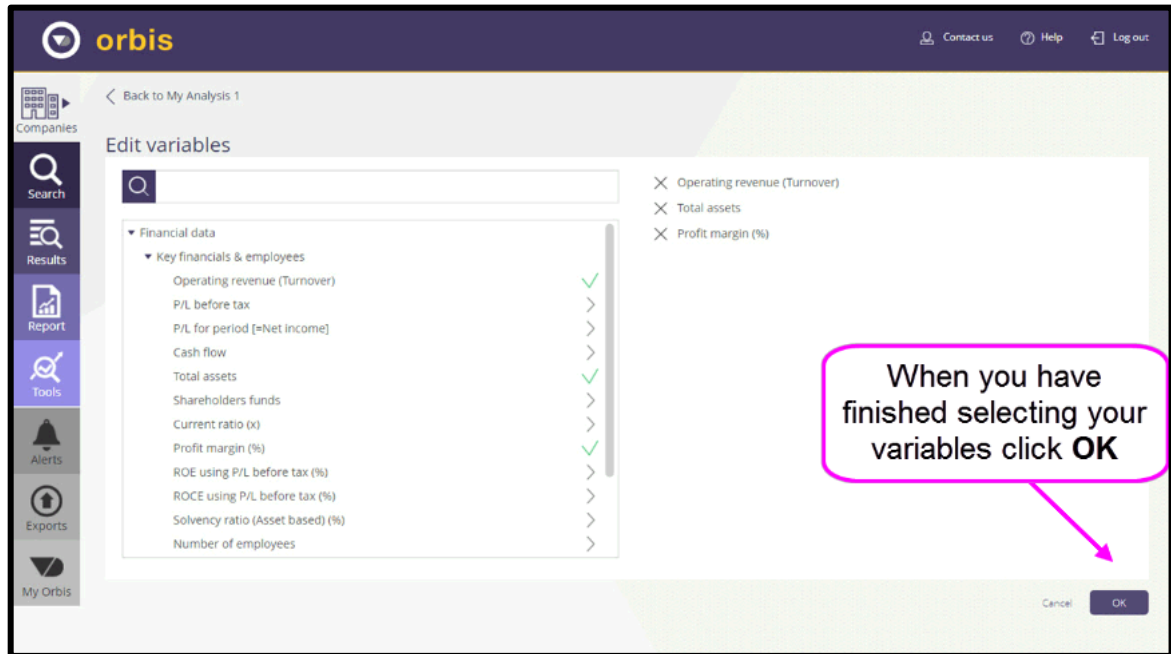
orbis

Contact us
Help
Log out

Companies
Search
Results
Report
Tools
Alerts
Exports
My Orbis

Back to My Analysis 1

Edit variables

Financial data
Key financials & employees
Operating revenue (Turnover)
P/L before tax
P/L for period [=Net income]
Cash flow
Total assets
Shareholders funds
Current ratio (x)
Profit margin (%)
ROE using P/L before tax (%)
ROCE using P/L before tax (%)
Solvency ratio (Asset based) (%)
Number of employees

Operating revenue (Turnover)
Total assets
Profit margin (%)

When you have finished selecting your variables click **OK**

Cancel
OK